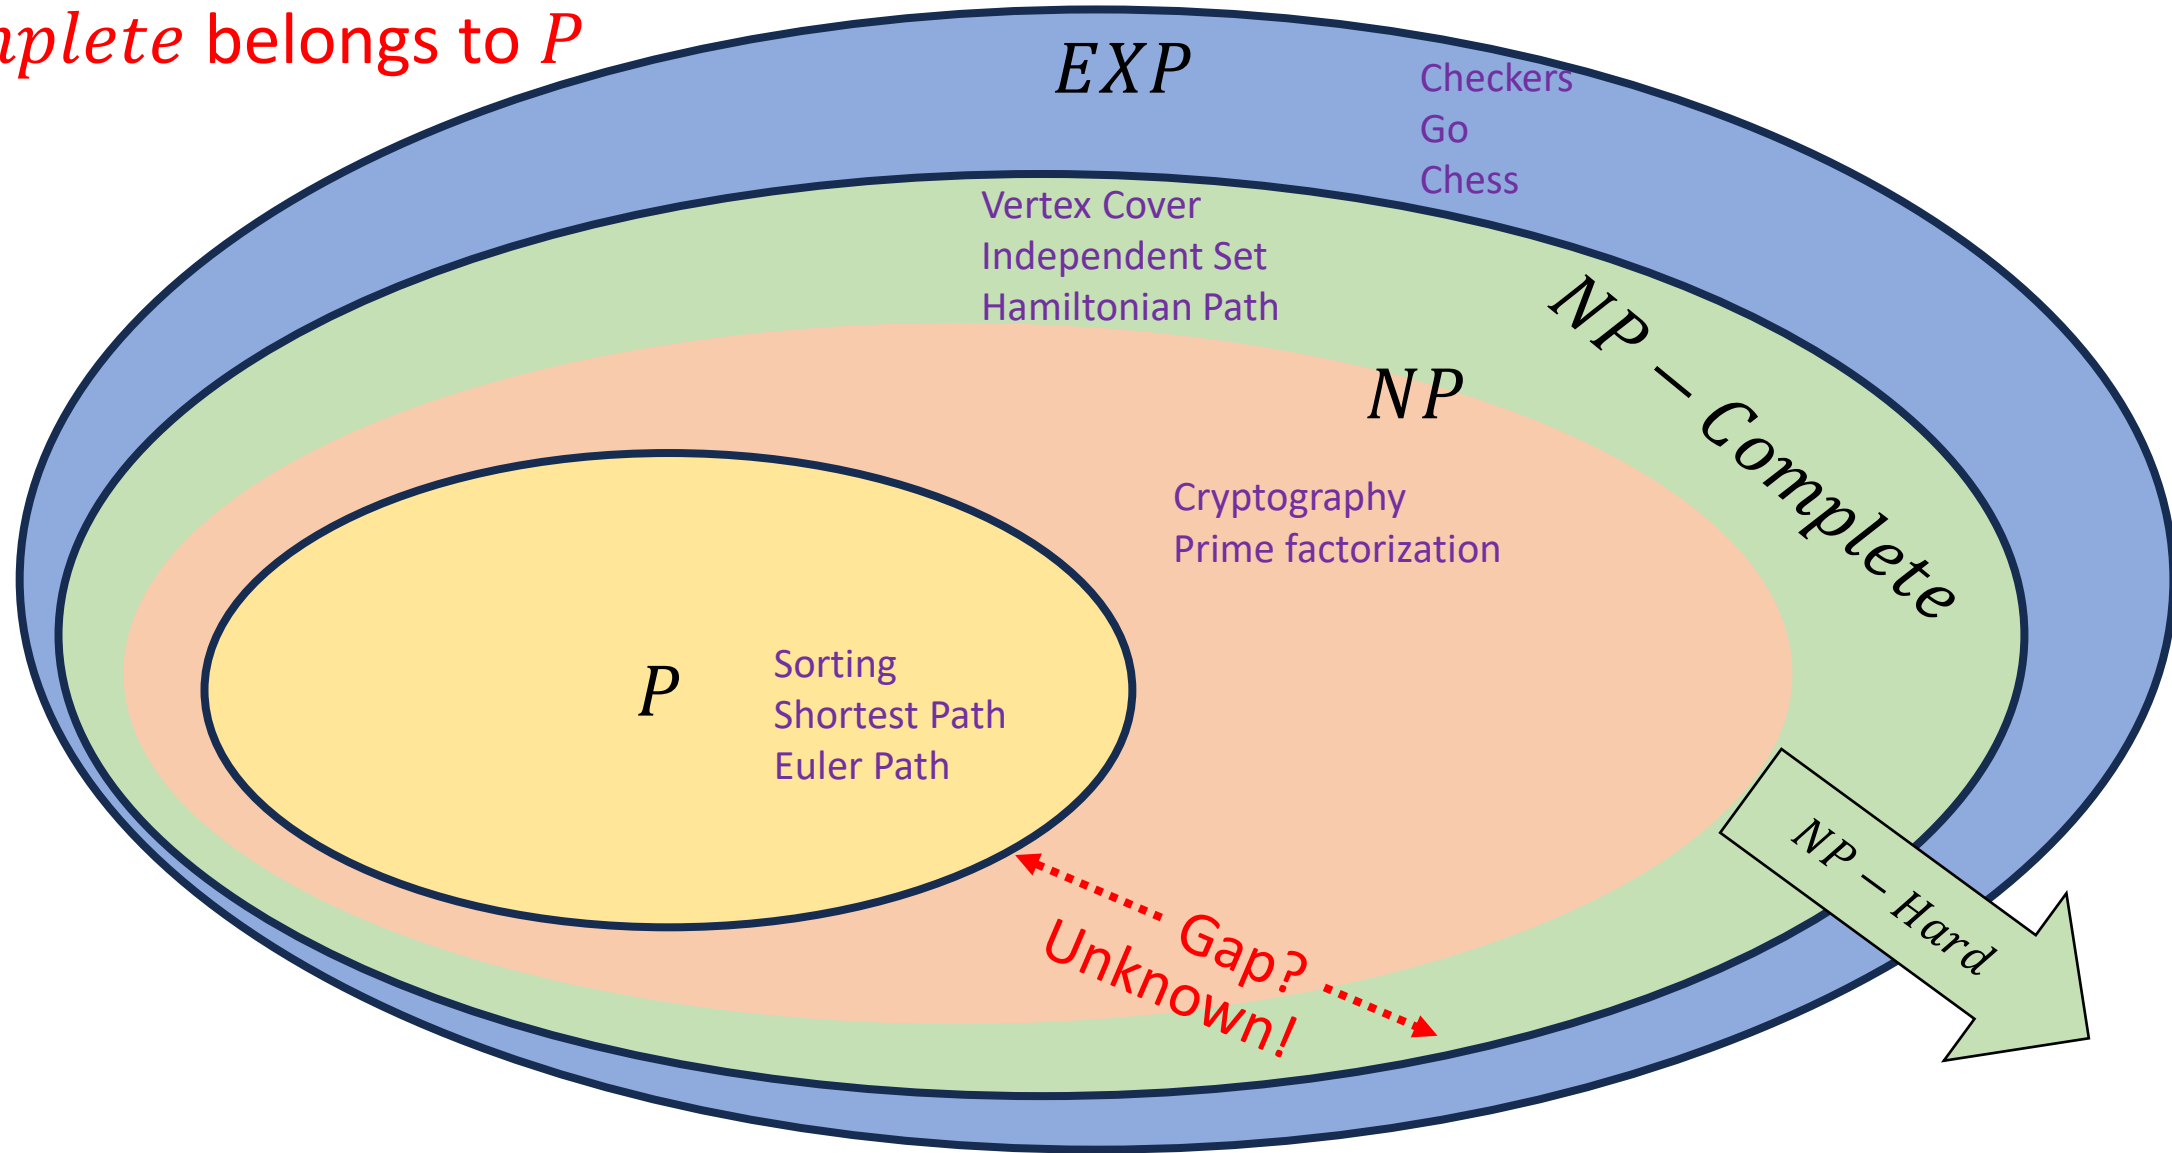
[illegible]$plete$ belongs to $P$

$EXP$

Checkers
Go
Chess

Vertex Cover
Independent Set
Hamiltonian Path

$NP-Complete$

$NP$

Cryptography
Prime factorization

$P$

Sorting
Shortest Path
Euler Path

Gap?
Unknown!

$NP-Hard$